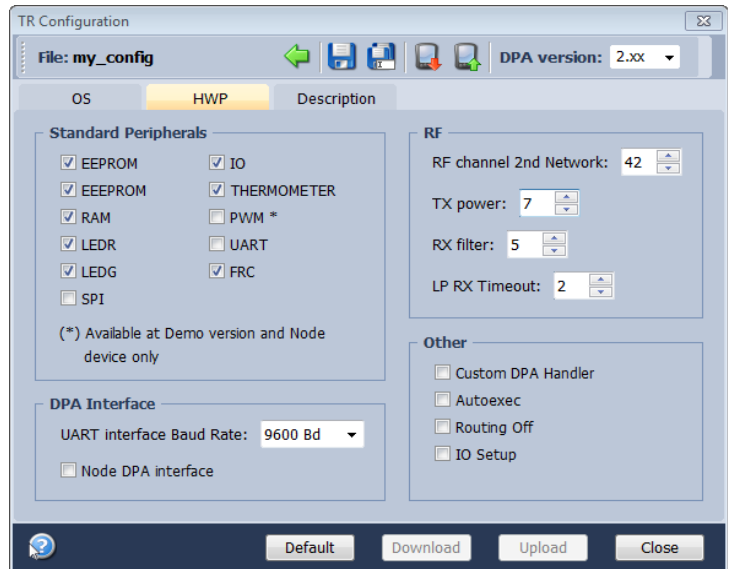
TR Configuration

File: my_config

DPA version: 2.xx

OS
HWP
Description

Standard Peripherals

EEPROM
EEEPROM
RAM
LEDR
LEDG
SPI
IO
THERMOMETER
PWM *
UART
FRC

(*) Available at Demo version and Node device only

DPA Interface

UART interface Baud Rate: 9600 Bd

Node DPA interface

RF

RF channel 2nd Network: 42

TX power: 7

RX filter: 5

LP RX Timeout: 2

Other

Custom DPA Handler
Autoexec
Routing Off
IO Setup

Default
Download
Upload
Close